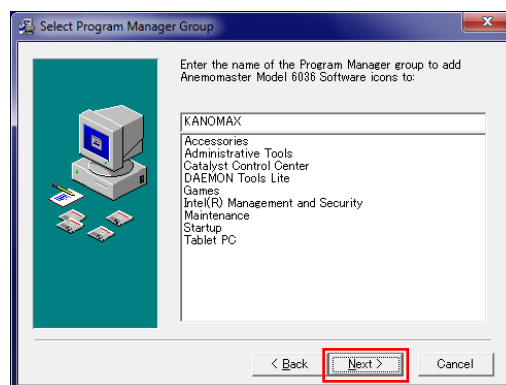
Select Program Manager Group

Enter the name of the Program Manager group to add Anemomaster Model 6036 Software icons to:

KANOMAX

Accessories
Administrative Tools
Catalyst Control Center
DAEMON Tools Lite
Games
Intel(R) Management and Security
Maintenance
Startup
Tablet PC

< Back
Next >
Cancel